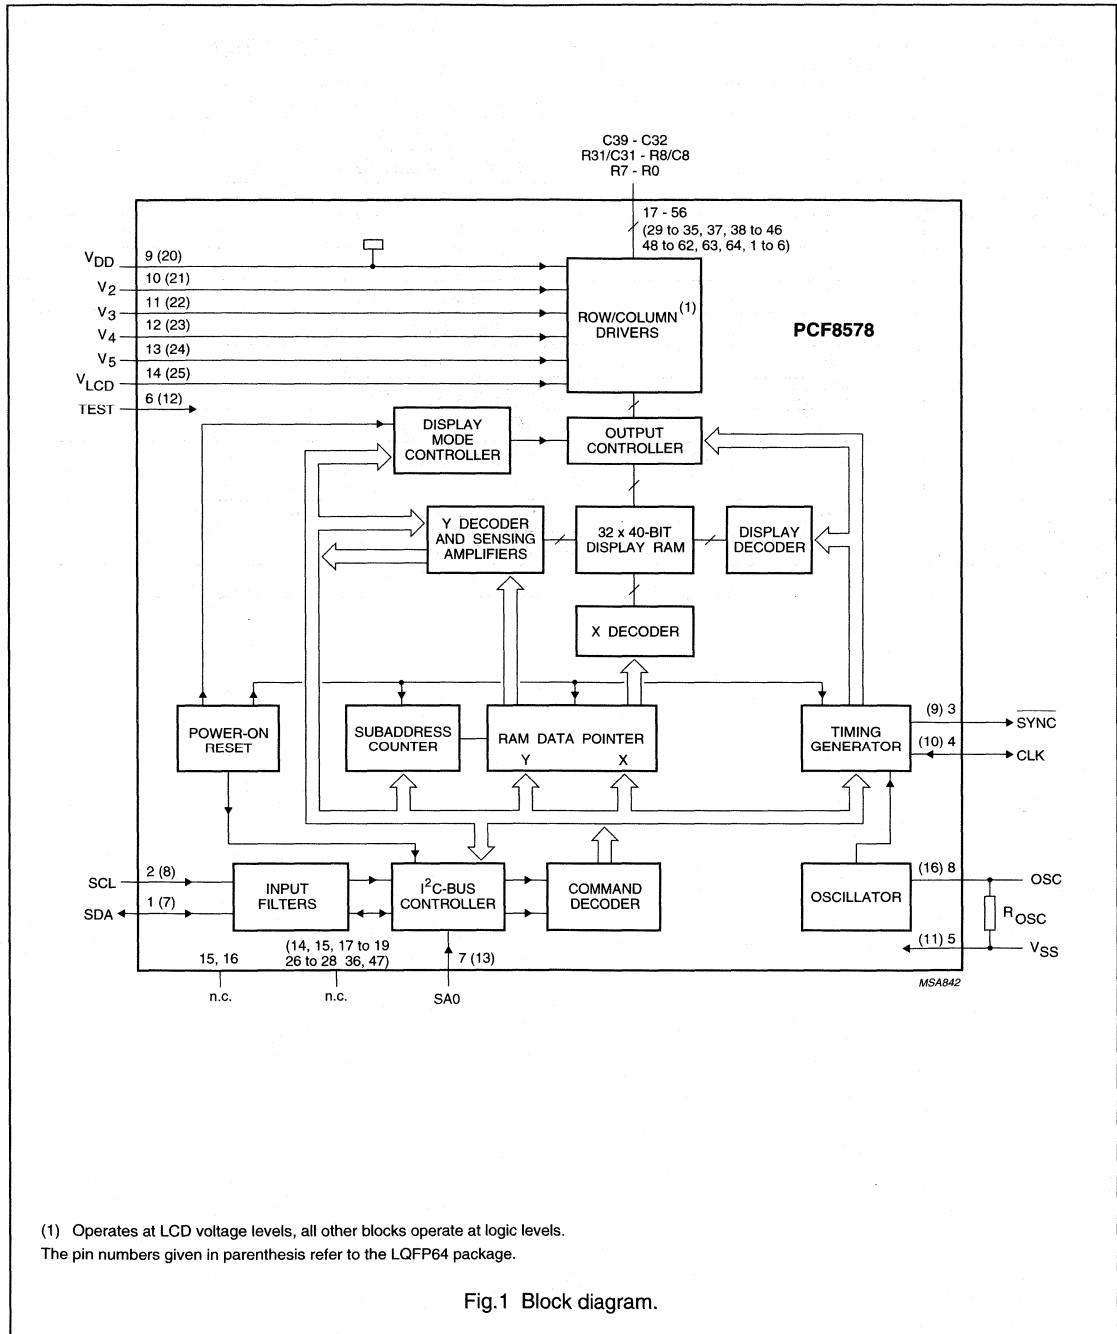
C39 - C32
R31/C31 - R8/C8
R7 - R0

17 - 56
(29 to 35, 37, 38 to 46
48 to 62, 63, 64, 1 to 6)

$V_{DD}$ 9 (20)
$V_2$ 10 (21)
$V_3$ 11 (22)
$V_4$ 12 (23)
$V_5$ 13 (24)
$V_{LCD}$ 14 (25)
TEST 6 (12)

ROW/COLUMN$^{(1)}$ DRIVERS

PCF8578

DISPLAY MODE CONTROLLER

OUTPUT CONTROLLER

Y DECODER AND SENSING AMPLIFIERS

32 x 40-BIT DISPLAY RAM

DISPLAY DECODER

X DECODER

POWER-ON RESET

SUBADDRESS COUNTER

RAM DATA POINTER
Y X

TIMING GENERATOR

(9) 3 $\overline{SYNC}$
(10) 4 CLK

SCL 2 (8)
SDA 1 (7)

INPUT FILTERS

$I^2C$-BUS CONTROLLER

COMMAND DECODER

OSCILLATOR

(16) 8 OSC
$R_{OSC}$
(11) 5 $V_{SS}$

15, 16
n.c.
(14, 15, 17 to 19
26 to 28 36, 47)
n.c.
7 (13)
SA0

MSA842

(1) Operates at LCD voltage levels, all other blocks operate at logic levels.
The pin numbers given in parenthesis refer to the LQFP64 package.

Fig.1 Block diagram.